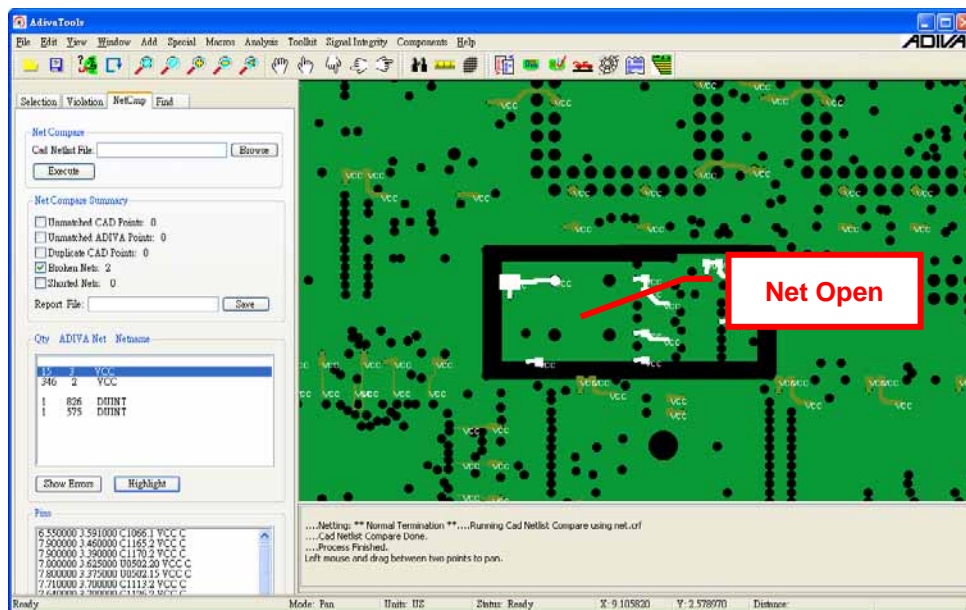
AdivaTools

File Edit View Window Add Special Macros Analysis Toolkit Signal Integrity Components Help

ADIVA

Selection Violation NetCmp Find

Net Compare

Cad Netlist File: Browse

Execute

Net Compare Summary

Unmatched CAD Points: 0

Unmatched ADIVA Points: 0

Duplicate CAD Points: 0

Broken Nets: 2

Shorted Nets: 0

Report File: Save

Qty ADIVA Net Netname

15 3 VCC
346 2 VCC

1 826 DUINT
1 575 DUINT

Show Errors Highlight

Pins

6.550000 3.591000 C1066.1 VCC C
7.900000 3.460000 C1165.2 VCC C
7.900000 3.390000 C1170.2 VCC C
7.000000 3.625000 U0502.20 VCC C
7.800000 3.375000 U0502.15 VCC C
7.710000 3.700000 C1113.2 VCC C
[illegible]

Net Open

VCC VCC VCC VCC VCC VCC VCC VCC VCC VCC VCC

....Netting: ** Normal Termination **....Running Cad Netlist Compare using net.crf
....Cad Netlist Compare Done.
....Process Finished.
Left mouse and drag between two points to pan.

Ready Mode: Pan Units: IIZ Status: Ready X: 9.105820 Y: 2.578970 Distance: